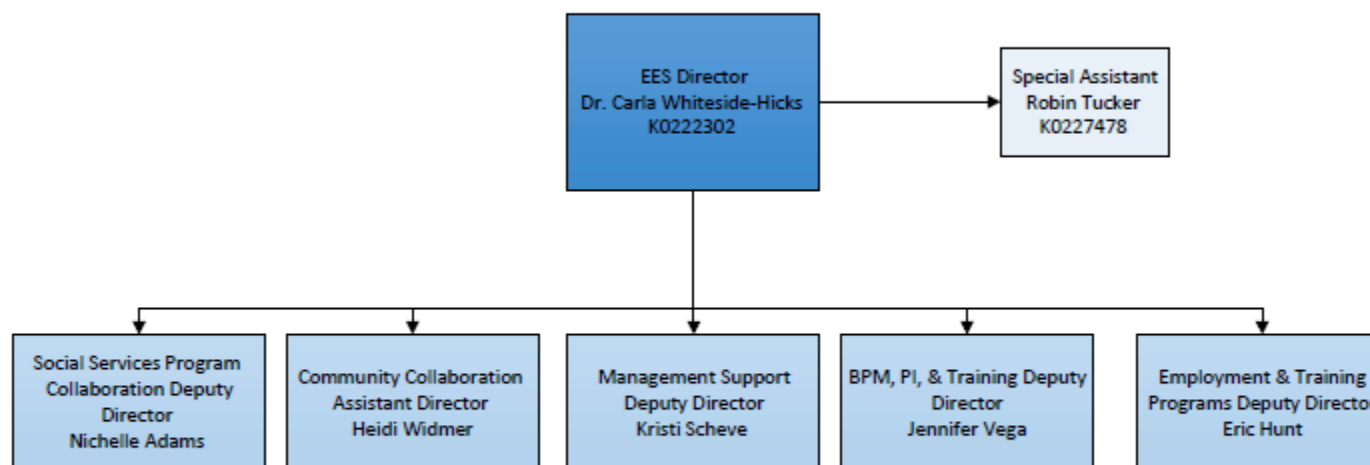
EES Director
Dr. Carla Whiteside-Hicks
K0222302

Special Assistant
Robin Tucker
K0227478

Social Services Program Collaboration Deputy Director
Nichelle Adams

Community Collaboration Assistant Director
Heidi Widmer

Management Support Deputy Director
Kristi Scheve

BPM, PI, & Training Deputy Director
Jennifer Vega

Employment & Training Programs Deputy Directo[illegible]
Eric Hunt